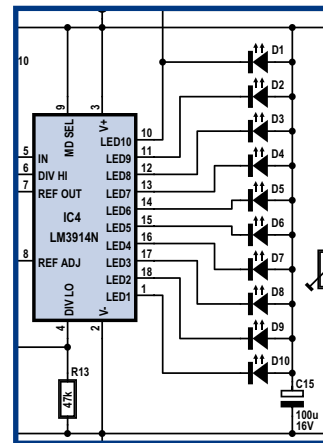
10
9
3
MD SEL
V+
5
IN
6
DIV HI
7
REF OUT
IC4
LM3914N
8
REF ADJ
DIV LO
V-
4
2
LED10
LED9
LED8
LED7
LED6
LED5
LED4
LED3
LED2
LED1
10
11
12
13
14
15
16
17
18
1
D1
D2
D3
D4
D5
D6
D7
D8
D9
D10
R13
47k
C15
100u
16V